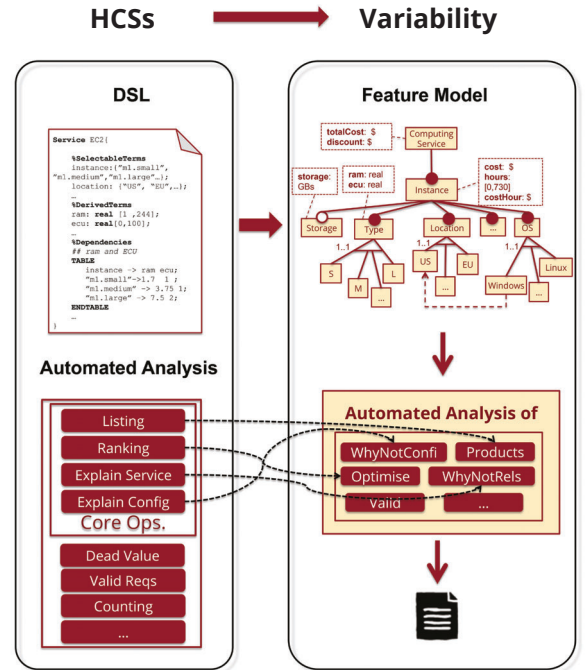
HCSs

Variability

DSL

Service EC2{
%SelectableTerms
instance:{"m1.small", "m1.medium","m1.large",…};
location: {"US", "EU",…};
…
%DerivedTerms
ram: real [1 ,244];
ecu: real[0,100];
…
%Dependencies
## ram and ECU
TABLE
instance -> ram ecu;
"m1.small"->1.7 1 ;
"m1.medium" -> 3.75 1;
"m1.large" -> 7.5 2;
ENDTABLE
…
}

Automated Analysis

Listing
Ranking
Explain Service
Explain Config
Core Ops.

Dead Value
Valid Reqs
Counting
…

Feature Model

totalCost: $
discount: $

Computing Service

storage: GBs

ram: real
ecu: real

cost: $
hours: [0,730]
costHour: $

Instance

Storage
Type
Location
…
OS

1..1
S
M
…
L

1..1
US
…
EU

1..1
Windows
…
Linux

Automated Analysis of

WhyNotConfi
Products
Optimise
WhyNotRels
Valid
…